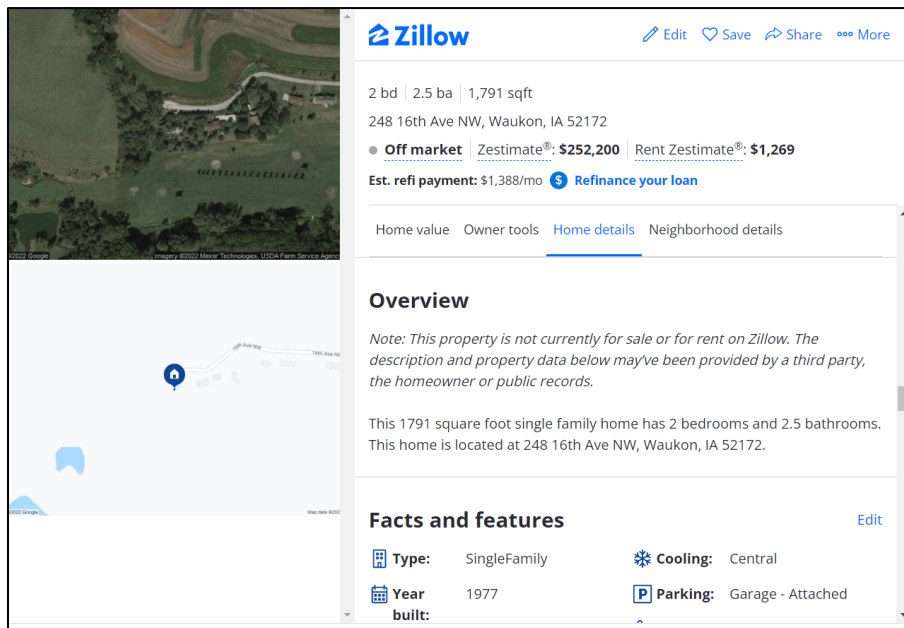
©2022 Google Imagery ©2022 Maxar Technologies, USDA Farm Service Agency

16th Ave NW
16th Ave NW

©2022 Google Map data ©2022

Zillow

Edit Save Share More

2 bd | 2.5 ba | 1,791 sqft

248 16th Ave NW, Waukon, IA 52172

Off market Zestimate®: $252,200 Rent Zestimate®: $1,269

Est. refi payment: $1,388/mo $ Refinance your loan

Home value Owner tools Home details Neighborhood details

Overview

Note: This property is not currently for sale or for rent on Zillow. The description and property data below may've been provided by a third party, the homeowner or public records.

This 1791 square foot single family home has 2 bedrooms and 2.5 bathrooms. This home is located at 248 16th Ave NW, Waukon, IA 52172.

Facts and features

Edit

| | | | |
|---|---|---|---|
| Type: | SingleFamily | Cooling: | Central |
| Year built: | 1977 | Parking: | Garage - Attached |